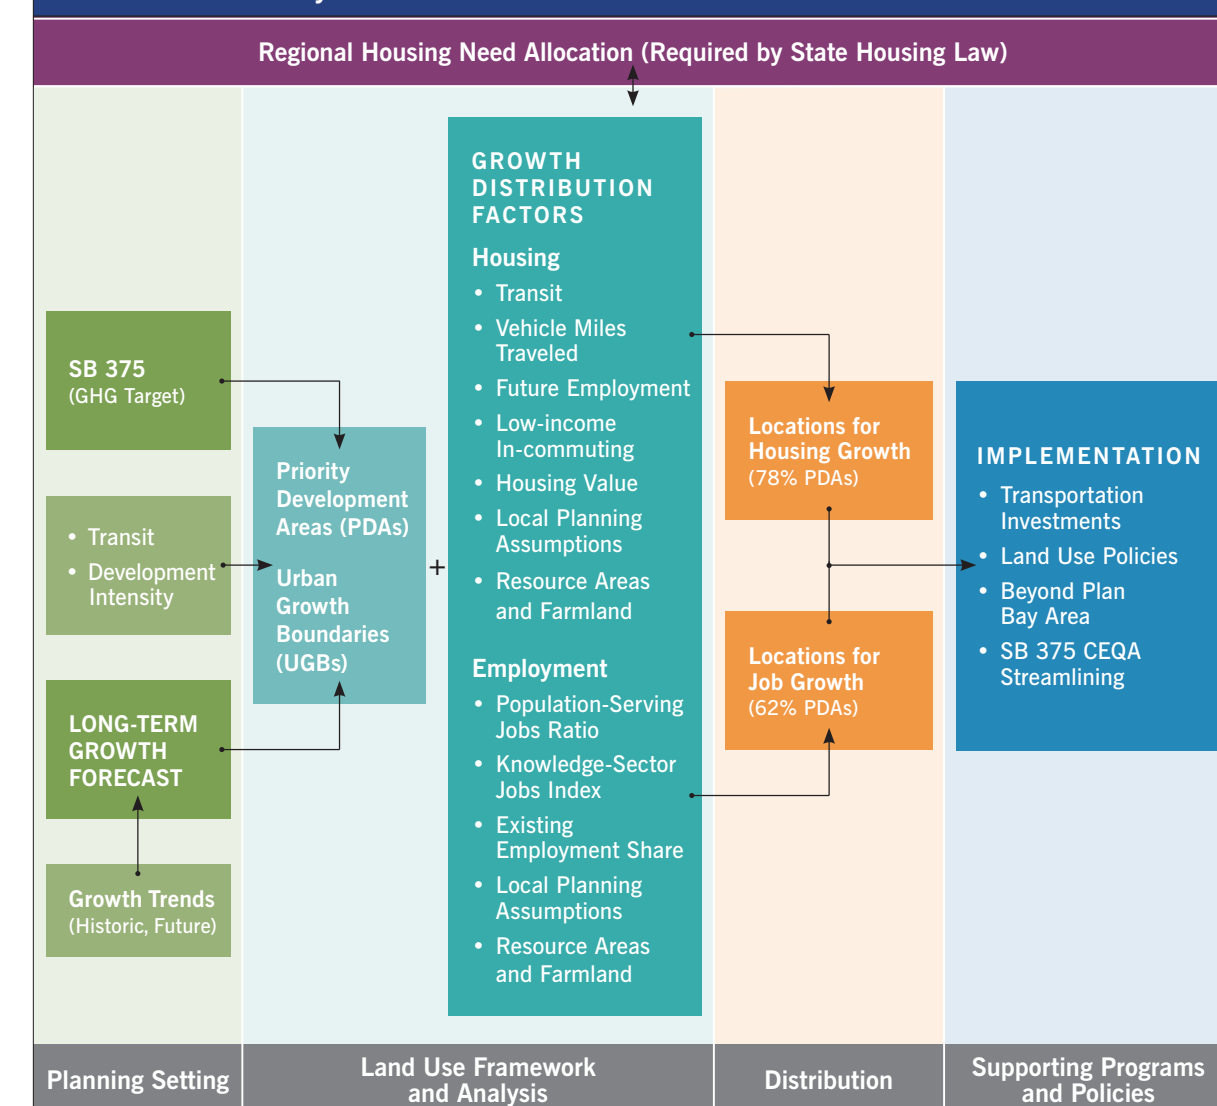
Regional Housing Need Allocation (Required by State Housing Law)

SB 375
(GHG Target)

• Transit
• Development Intensity

LONG-TERM GROWTH FORECAST

Growth Trends
(Historic, Future)

Priority Development Areas (PDAs)

Urban Growth Boundaries (UGBs)

+

GROWTH DISTRIBUTION FACTORS

Housing
• Transit
• Vehicle Miles Traveled
• Future Employment
• Low-income In-commuting
• Housing Value
• Local Planning Assumptions
• Resource Areas and Farmland

Employment
• Population-Serving Jobs Ratio
• Knowledge-Sector Jobs Index
• Existing Employment Share
• Local Planning Assumptions
• Resource Areas and Farmland

Locations for Housing Growth
(78% PDAs)

Locations for Job Growth
(62% PDAs)

IMPLEMENTATION
• Transportation Investments
• Land Use Policies
• Beyond Plan Bay Area
• SB 375 CEQA Streamlining

Planning Setting

Land Use Framework and Analysis

Distribution

Supporting Programs and Policies